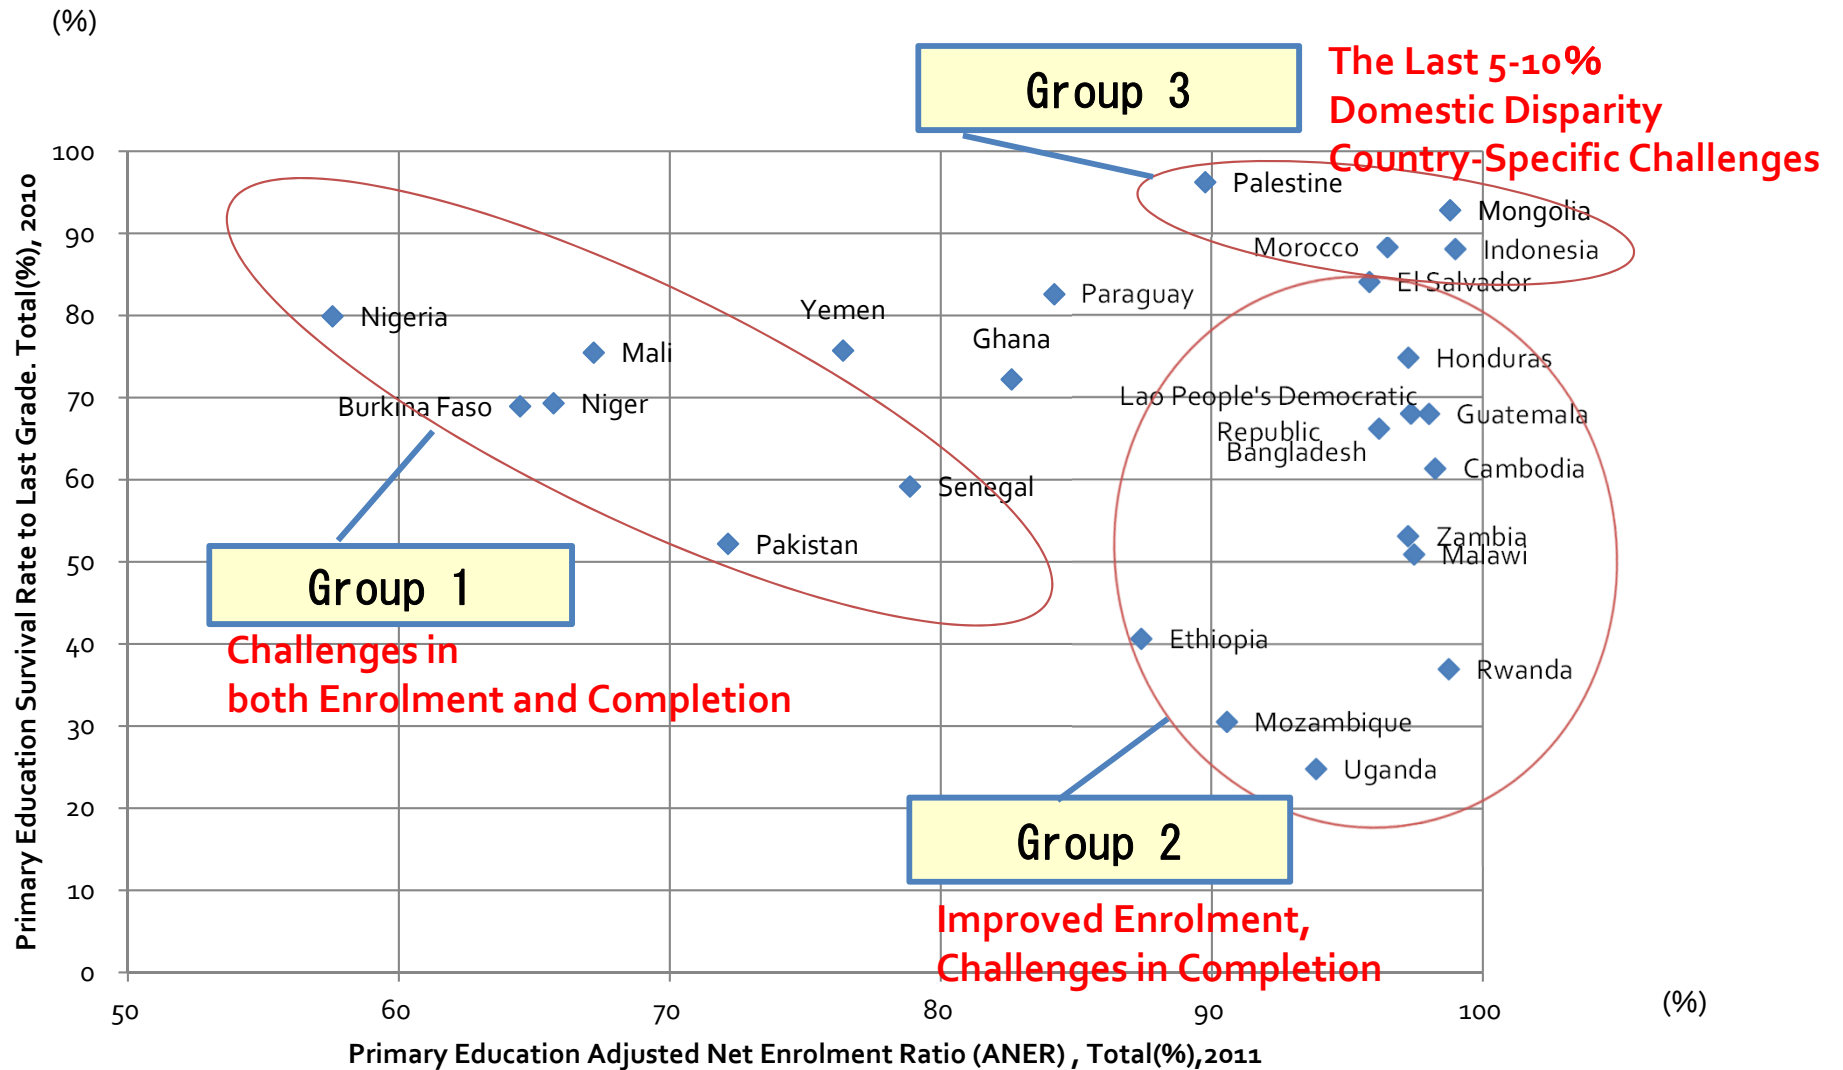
(%)

Group 3

The Last 5-10%
Domestic Disparity
Country-Specific Challenges

100
90
80
70
60
50
40
30
20
10
0

Primary Education Survival Rate to Last Grade. Total(%), 2010

Palestine
Mongolia
Morocco
Indonesia
El Salvador
Paraguay
Nigeria
Yemen
Ghana
Mali
Honduras
Burkina Faso
Niger
Lao People's Democratic Republic
Guatemala
Bangladesh
Cambodia
Senegal
Pakistan
Zambia
Malawi
Ethiopia
Rwanda
Mozambique
Uganda

Group 1

Challenges in
both Enrolment and Completion

Group 2

Improved Enrolment,
Challenges in Completion

50
60
70
80
90
100
(%)

Primary Education Adjusted Net Enrolment Ratio (ANER) , Total(%),2011